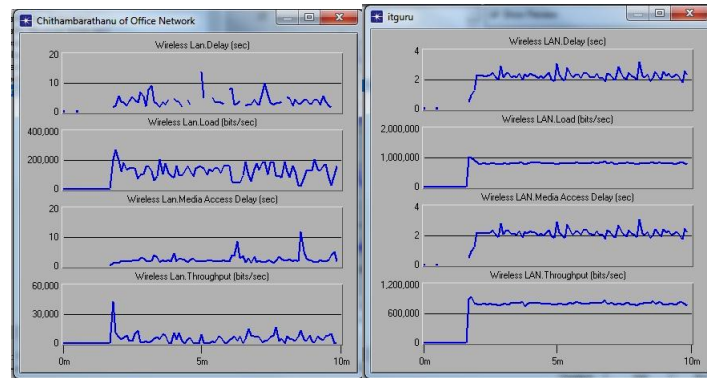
Chithambarathanu of Office Network

Wireless Lan.Delay (sec)

20
10
0

Wireless Lan.Load (bits/sec)

400,000
200,000
0

Wireless Lan.Media Access Delay (sec)

20
10
0

Wireless Lan.Throughput (bits/sec)

60,000
30,000
0

0m
5m
10m

itguru

Wireless LAN.Delay (sec)

4
2
0

Wireless LAN.Load (bits/sec)

2,000,000
1,000,000
0

Wireless LAN.Media Access Delay (sec)

4
2
0

Wireless LAN.Throughput (bits/sec)

1,200,000
600,000
0

0m
5m
10m